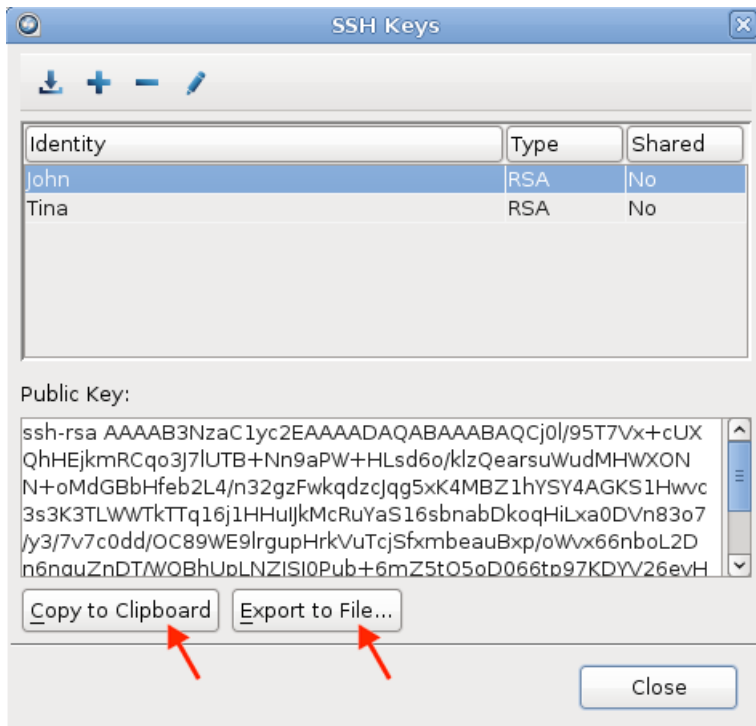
SSH Keys

| Identity | Type | Shared |
|---|---|---|
| John | RSA | No |
| Tina | RSA | No |

Public Key:

ssh-rsa AAAAB3NzaC1yc2EAAAADAQABAAABAQCj0l/95T7Vx+cUX QhHEjkmRCqo3J7lUTB+Nn9aPW+HLsd6o/klzQearsuWudMHWXON N+oMdGBbHfeb2L4/n32gzFwkqdzcJqg5xK4MBZ1hYSY4AGKS1Hwvc 3s3K3TLWWTkTTq16j1HHuIJkMcRuYaS16sbnabDkoqHiLxa0DVn83o7 /y3/7v7c0dd/OC89WE9lrgupHrkVuTcjSfxmbeauBxp/oWvx66nboL2D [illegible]

Copy to Clipboard

Export to File...

Close